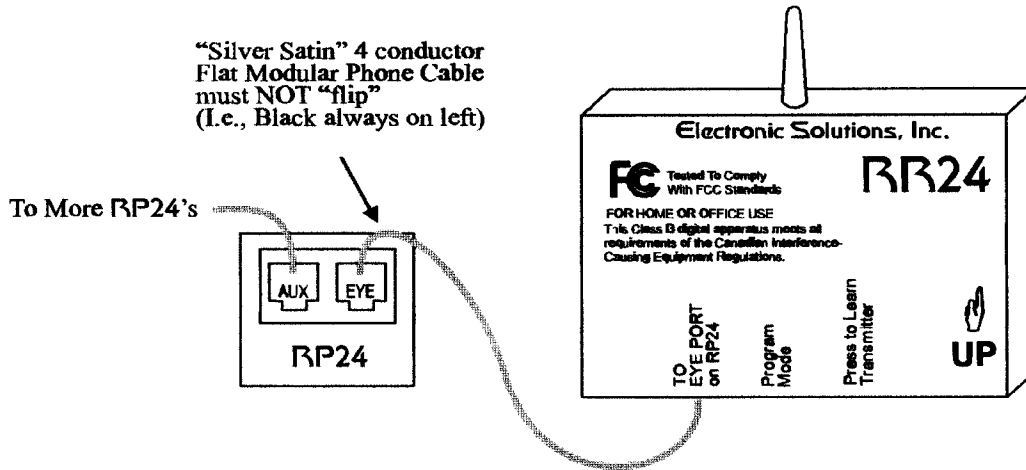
"Silver Satin" 4 conductor Flat Modular Phone Cable must NOT "flip" (I.e., Black always on left)

To More RP24's

AUX

EYE

RP24

Electronic Solutions, Inc.

FC Tested To Comply With FCC Standards

RR24

FOR HOME OR OFFICE USE
This Class B digital apparatus meets all requirements of the Canadian Interference-Causing Equipment Regulations.

TO EYE PORT on RP24

Program Mode

Press to Learn Transmitter

UP